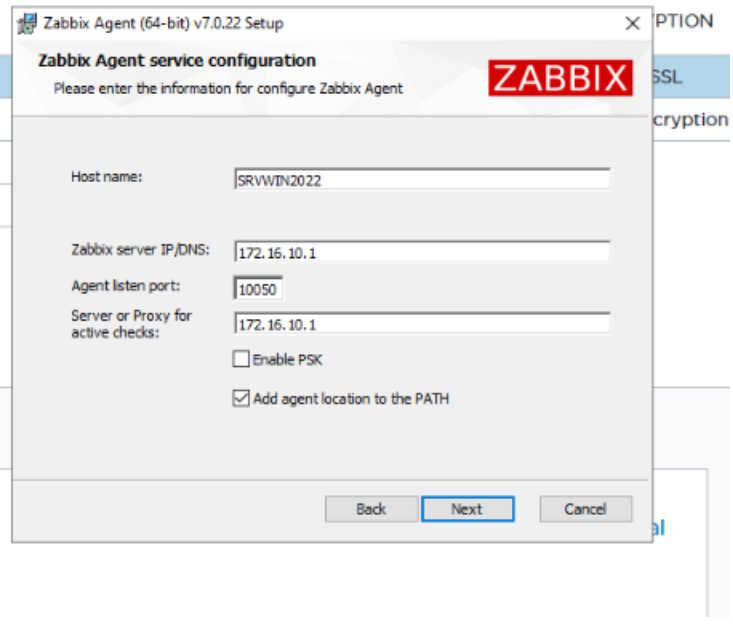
Zabbix Agent (64-bit) v7.0.22 Setup
×
YPTION
Zabbix Agent service configuration
Please enter the information for configure Zabbix Agent
ZABBIX
SSL
cryption

Host name: SRVWIN2022

Zabbix server IP/DNS: 172.16.10.1
Agent listen port: 10050
Server or Proxy for active checks: 172.16.10.1
Enable PSK
Add agent location to the PATH

Back
Next
Cancel
al